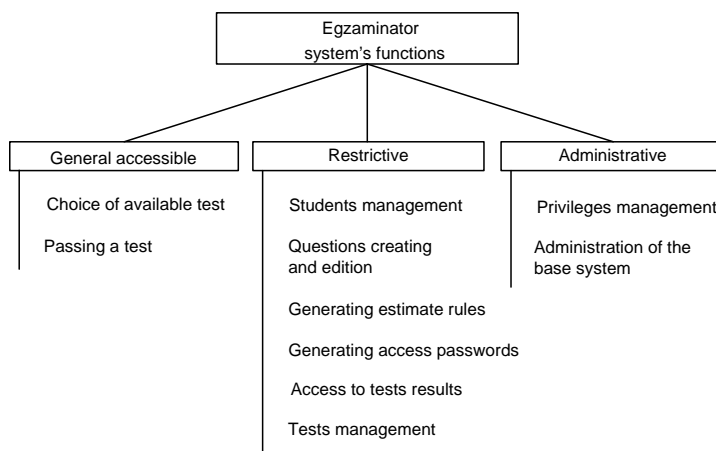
Egzaminator system's functions

General accessible

Choice of available test

Passing a test

Restrictive

Students management

Questions creating and edition

Generating estimate rules

Generating access passwords

Access to tests results

Tests management

Administrative

Privileges management

Administration of the base system